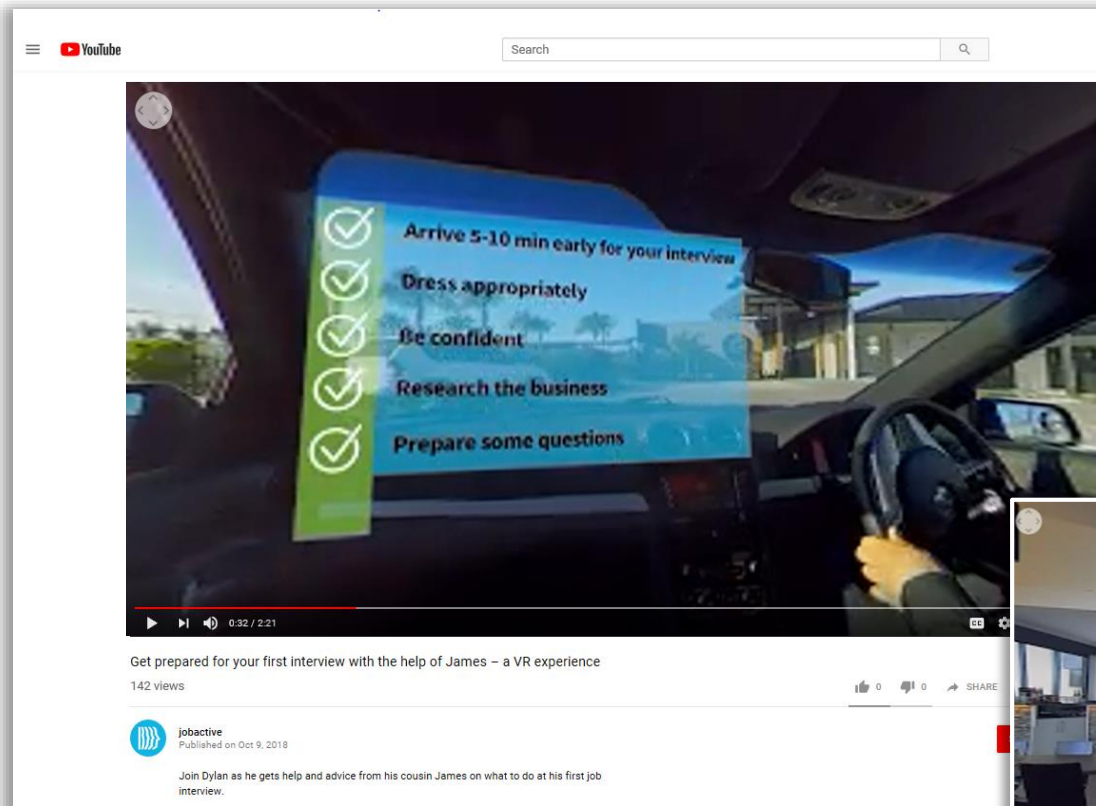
YouTube

Search

Arrive 5-10 min early for your interview

Dress appropriately

Be confident

Research the business

Prepare some questions

0:32 / 2:21

Get prepared for your first interview with the help of James – a VR experience

142 views

0 0 SHARE

jobactive
Published on Oct 9, 2018

Join Dylan as he gets help and advice from his cousin James on what to do at his first job interview.